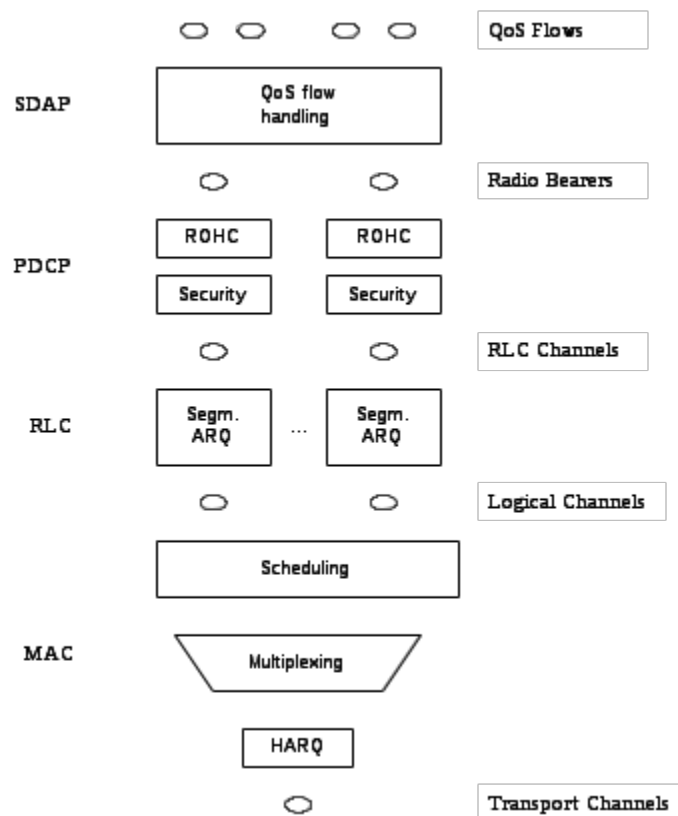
QoS Flows

SDAP

QoS flow handling

Radio Bearers

ROHC

ROHC

PDCP

Security

Security

RLC Channels

RLC

Segm. ARQ

...

Segm. ARQ

Logical Channels

Scheduling

MAC

Multiplexing

HARQ

Transport Channels